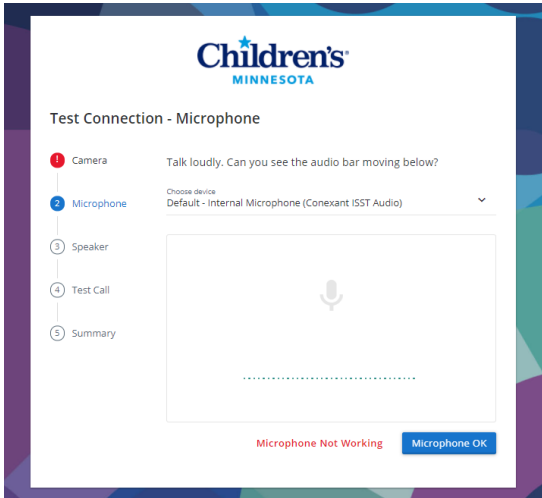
Children's®
MINNESOTA

Test Connection - Microphone

! Camera
2 Microphone
3 Speaker
4 Test Call
5 Summary

Talk loudly. Can you see the audio bar moving below?

Choose device
Default - Internal Microphone (Conexant ISST Audio)

Microphone Not Working
Microphone OK